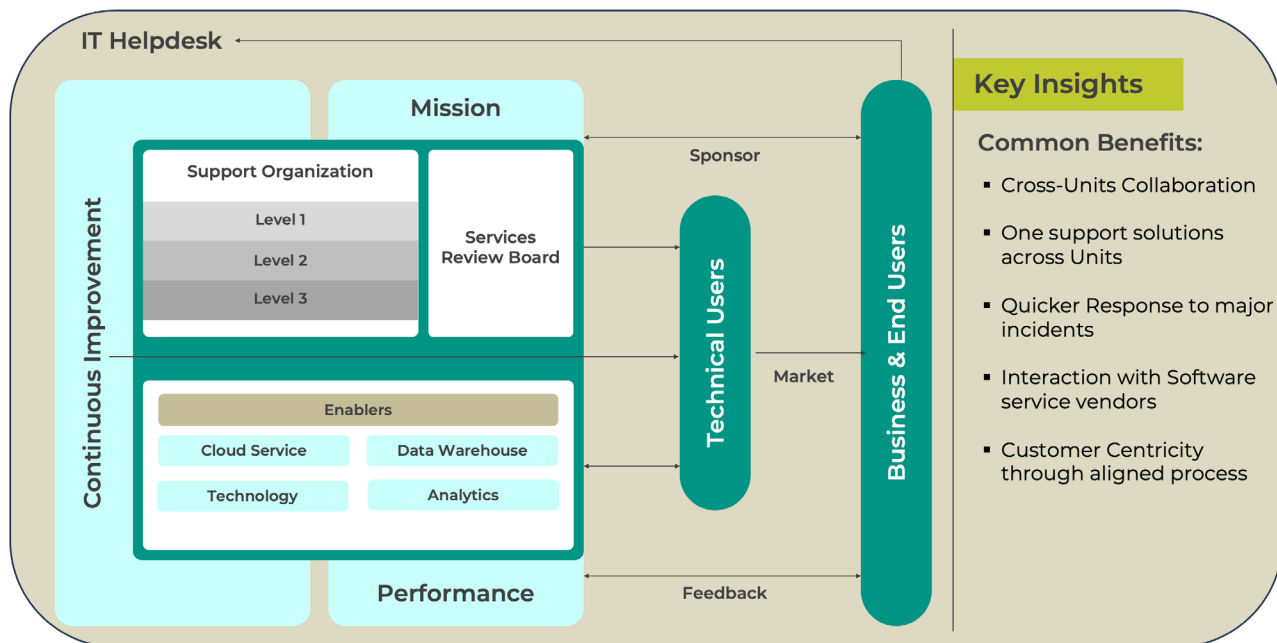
IT Helpdesk

Continuous Improvement

Mission

Support Organization

Level 1

Level 2

Level 3

Services Review Board

Sponsor

Technical Users

Market

Business & End Users

Enablers

Cloud Service

Data Warehouse

Technology

Analytics

Performance

Feedback

Key Insights

Common Benefits:

▪ Cross-Units Collaboration

▪ One support solutions across Units

▪ Quicker Response to major incidents

▪ Interaction with Software service vendors

▪ Customer Centricity through aligned process